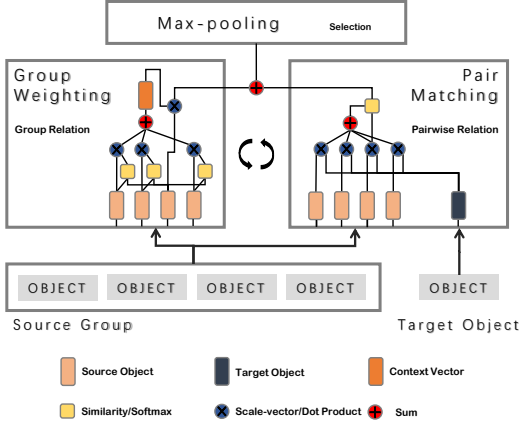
Max-pooling Selection

Group Weighting

Group Relation

Pair Matching

Pairwise Relation

OBJECT OBJECT OBJECT OBJECT

Source Group

OBJECT

Target Object

Source Object

Target Object

Context Vector

Similarity/Softmax

Scale-vector/Dot Product

Sum